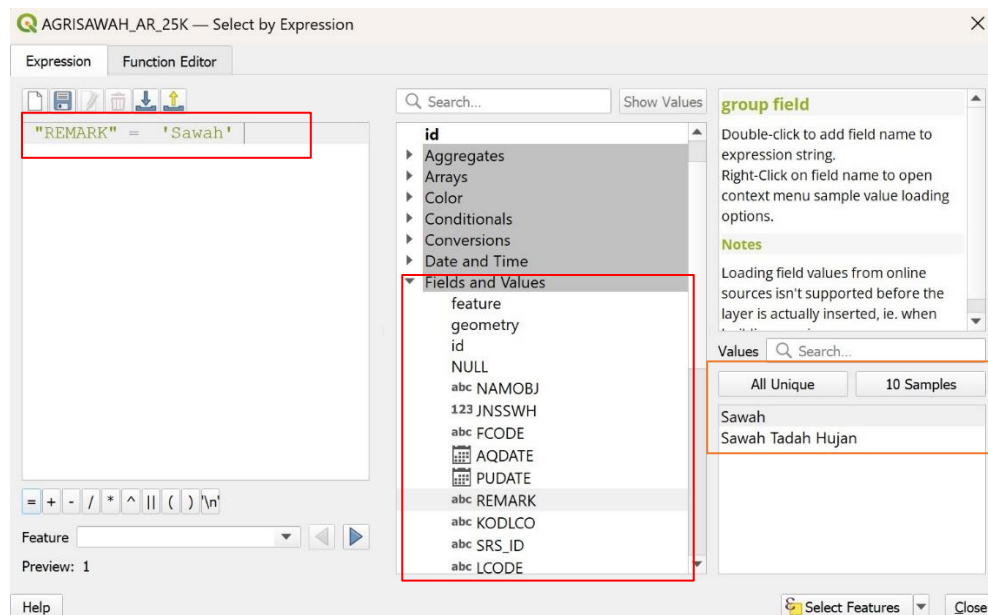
AGRISAWAH_AR_25K — Select by Expression

Expression | Function Editor

"REMARK" = 'Sawah'

= + - / * ^ || ( ) '\n'

Feature

Preview: 1

Search... Show Values

id
Aggregates
Arrays
Color
Conditionals
Conversions
Date and Time
Fields and Values
feature
geometry
id
NULL
abc NAMOBJ
123 JNSSWH
abc FCODE
AQDATE
PUDATE
abc REMARK
abc KODLCO
abc SRS_ID
abc LCODE

group field

Double-click to add field name to expression string.
Right-Click on field name to open context menu sample value loading options.

Notes

Loading field values from online sources isn't supported before the layer is actually inserted, ie. when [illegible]

Values Search...

All Unique | 10 Samples

Sawah
Sawah Tadah Hujan

Help | Select Features | Close